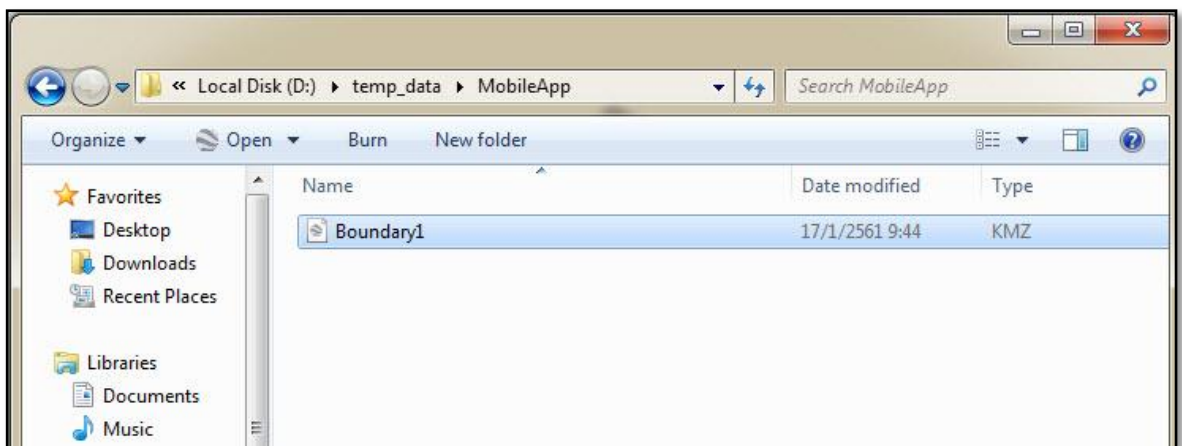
« Local Disk (D:) ▸ temp_data ▸ MobileApp

Search MobileApp

Organize ▾ Open ▾ Burn New folder

Favorites
Desktop
Downloads
Recent Places

Libraries
Documents
Music

| Name | Date modified | Type |
|---|---|---|
| Boundary1 | 17/1/2561 9:44 | KMZ |